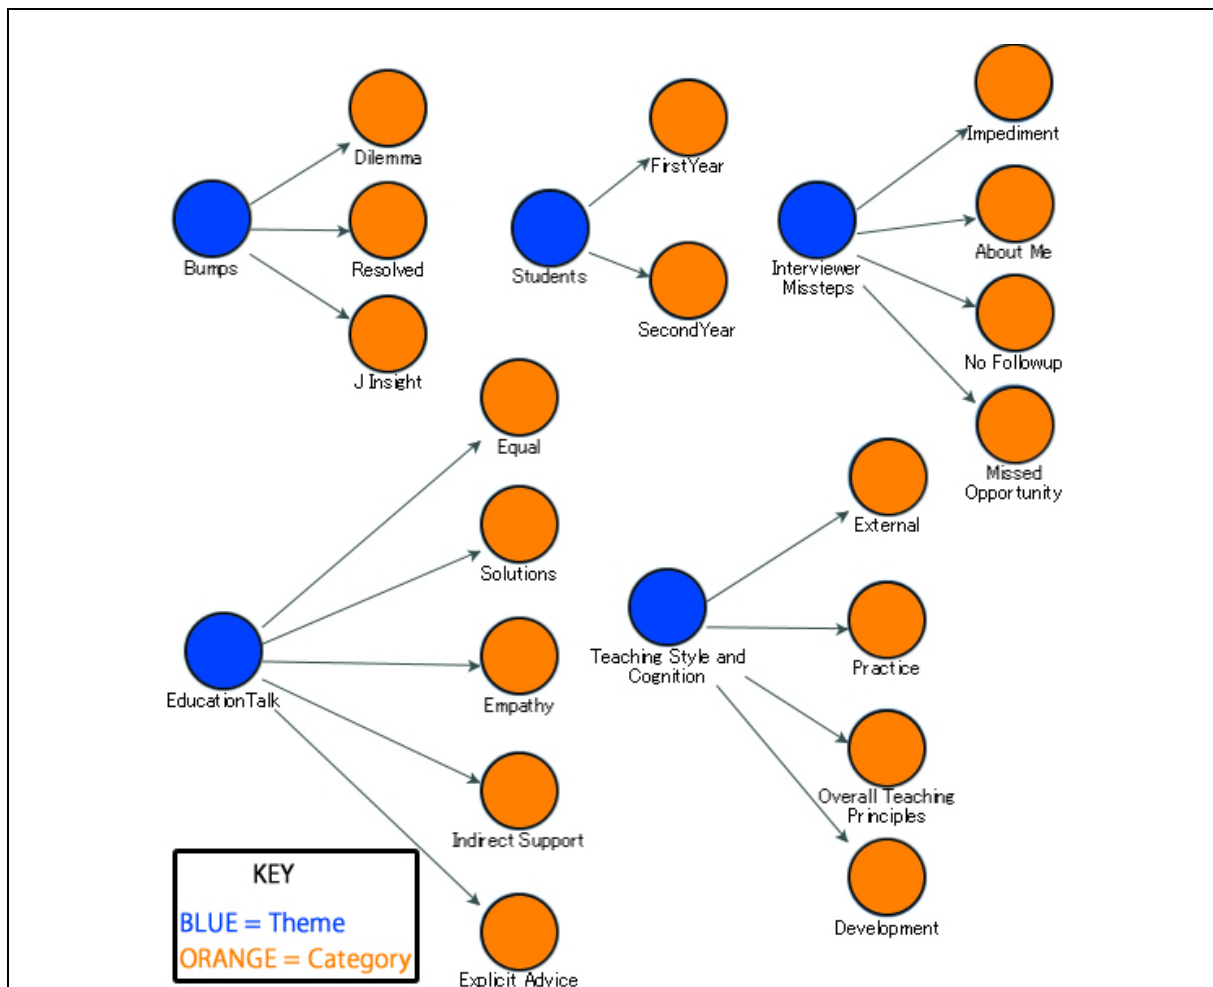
Bumps
Dilemma
Resolved
J Insight

Students
FirstYear
SecondYear

Interviewer Missteps
Impediment
About Me
No Followup
Missed Opportunity

EducationTalk
Equal
Solutions
Empathy
Indirect Support
Explicit Advice

Teaching Style and Cognition
External
Practice
Overall Teaching Principles
Development

KEY
BLUE = Theme
ORANGE = Category